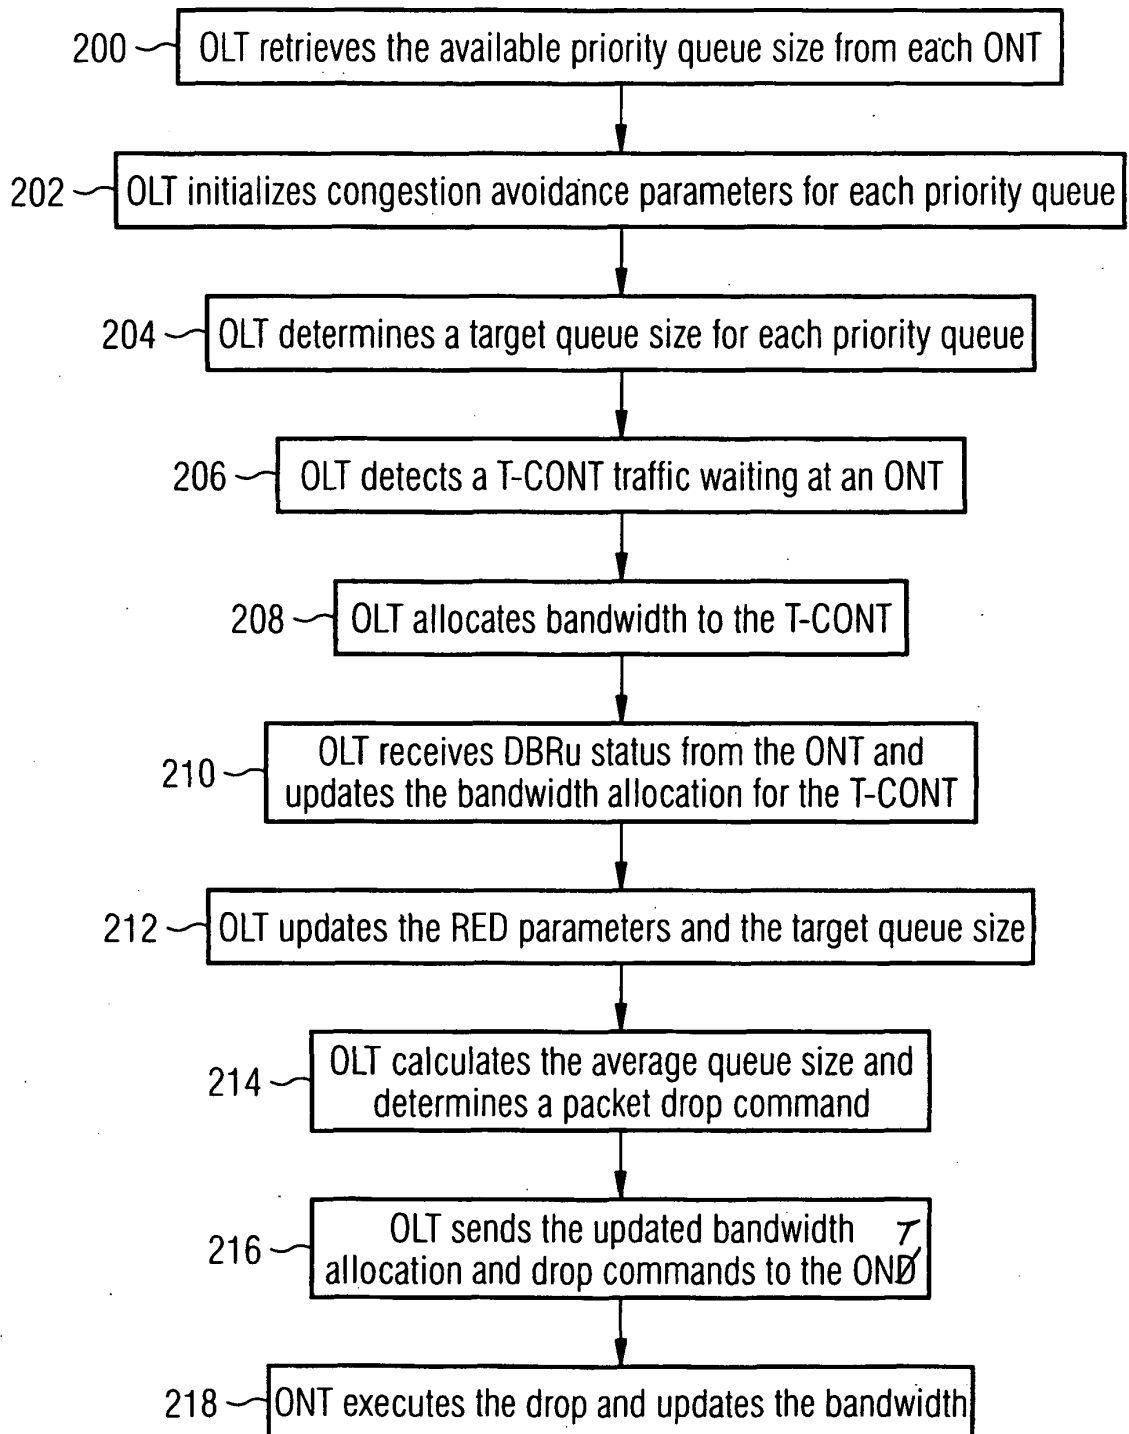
200 OLT retrieves the available priority queue size from each ONT

202 OLT initializes congestion avoidance parameters for each priority queue

204 OLT determines a target queue size for each priority queue

206 OLT detects a T-CONT traffic waiting at an ONT

208 OLT allocates bandwidth to the T-CONT

210 OLT receives DBRu status from the ONT and updates the bandwidth allocation for the T-CONT

212 OLT updates the RED parameters and the target queue size

214 OLT calculates the average queue size and determines a packet drop command

216 OLT sends the updated bandwidth allocation and drop commands to the ONT

218 ONT executes the drop and updates the bandwidth